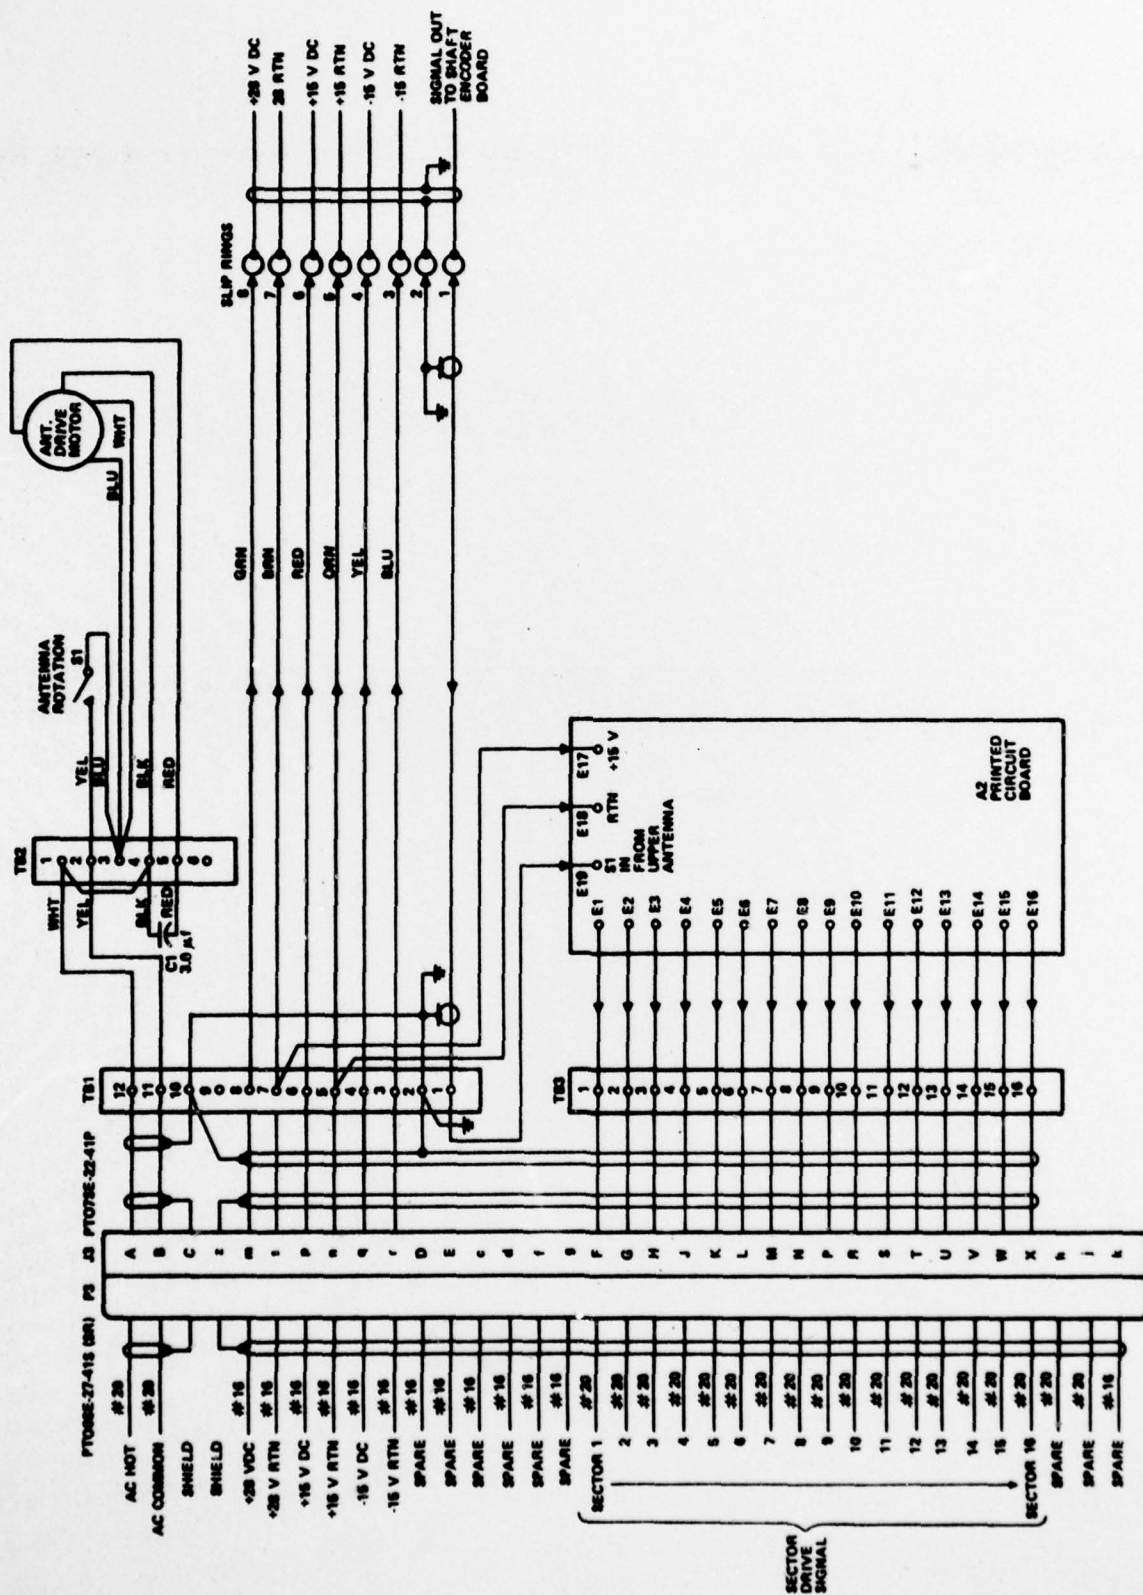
+28 V DC
28 RTN
+15 V DC
+15 RTN
-15 V DC
-15 RTN
SIGNAL OUT TO SHAFT ENCODER BOARD

SLIP RINGS
8
7
6
5
4
3
2
1

ANT. DRIVE MOTOR
WHT
BLU

GRN
BRN
RED
ORN
YEL
BLU

ANTENNA ROTATION
S1

YEL
BLU
BLK
RED

TB2
1
2
3
4
5
6
WHT
YEL
BLK
RED
C1
3.0 $\mu f$

E17 +15 V
E18 RTN
E19 S1 IN FROM UPPER ANTENNA

A2 PRINTED CIRCUIT BOARD

E1
E2
E3
E4
E5
E6
E7
E8
E9
E10
E11
E12
E13
E14
E15
E16

TB1
12
11
10
9
8
7
6
5
4
3
2
1

TB3
1
2
3
4
5
6
7
8
9
10
11
12
13
14
15
16

PTO7SE-22-41P
J3
P3
PTO6SE-27-41S (SR)

A
B
C
z
m
n
p
q
r
s
D
E
c
d
f
g
F
G
H
J
K
L
M
N
P
R
S
T
U
V
W
X
h
j
k

AC HOT #20
AC COMMON #20
SHIELD
SHIELD
+28 VDC #16
+28 V RTN #16
+15 V DC #16
+15 V RTN #16
-15 V DC #16
-15 V RTN #16
SPARE #16
SPARE #16
SPARE #16
SPARE #16
SPARE #16
SPARE #16
SECTOR 1 #20
2 #20
3 #20
4 #20
5 #20
6 #20
7 #20
8 #20
9 #20
10 #20
11 #20
12 #20
13 #20
14 #20
15 #20
SECTOR 16 #20
SPARE #20
SPARE #20
SPARE #16

SECTOR DRIVE SIGNAL